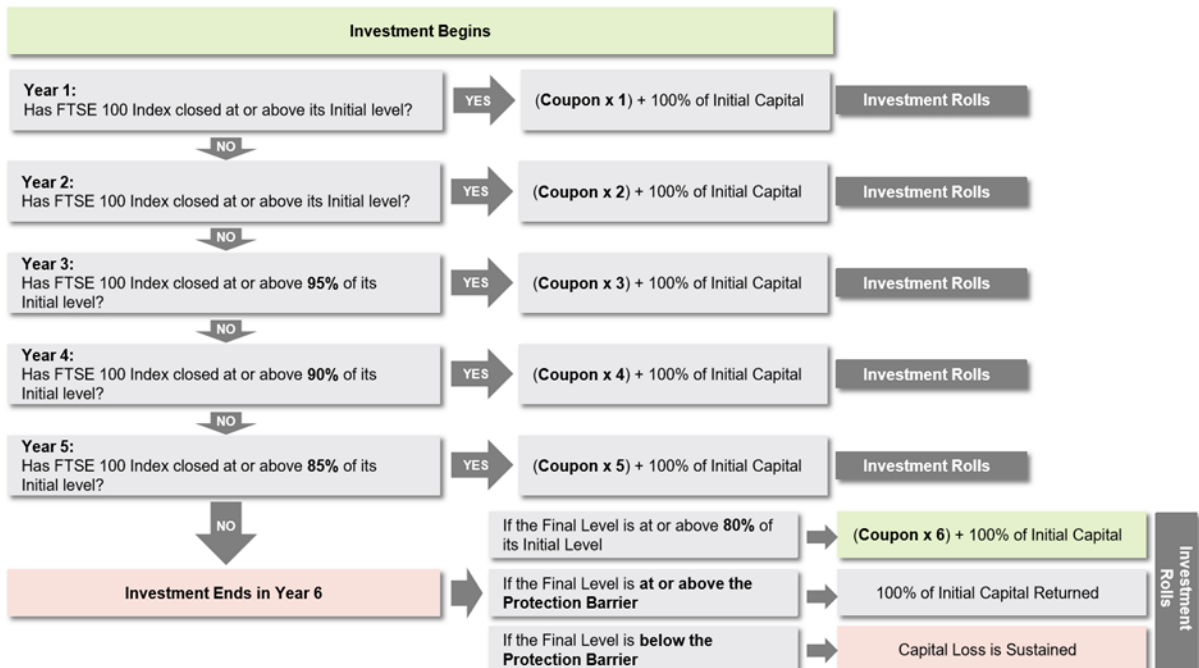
Investment Begins

Year 1:
Has FTSE 100 Index closed at or above its Initial level?

YES

(Coupon x 1) + 100% of Initial Capital

Investment Rolls

NO

Year 2:
Has FTSE 100 Index closed at or above its Initial level?

YES

(Coupon x 2) + 100% of Initial Capital

Investment Rolls

NO

Year 3:
Has FTSE 100 Index closed at or above 95% of its Initial level?

YES

(Coupon x 3) + 100% of Initial Capital

Investment Rolls

NO

Year 4:
Has FTSE 100 Index closed at or above 90% of its Initial level?

YES

(Coupon x 4) + 100% of Initial Capital

Investment Rolls

NO

Year 5:
Has FTSE 100 Index closed at or above 85% of its Initial level?

YES

(Coupon x 5) + 100% of Initial Capital

Investment Rolls

NO

Investment Ends in Year 6

If the Final Level is at or above 80% of its Initial Level

(Coupon x 6) + 100% of Initial Capital

If the Final Level is at or above the Protection Barrier

100% of Initial Capital Returned

If the Final Level is below the Protection Barrier

Capital Loss is Sustained

Investment Rolls